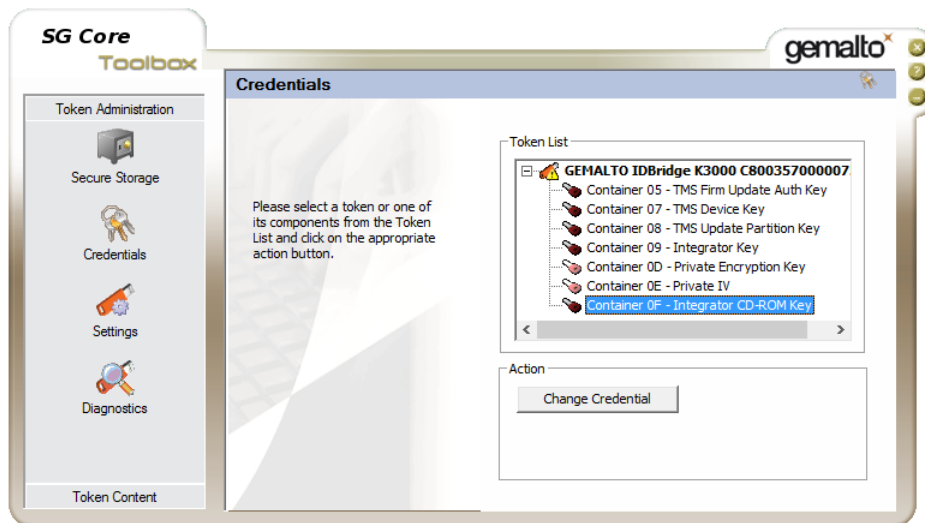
SG Core
Toolbox

gemalto

Token Administration

Secure Storage

Credentials

Settings

Diagnostics

Token Content

Credentials

Please select a token or one of its components from the Token List and click on the appropriate action button.

Token List

GEMALTO IDBridge K3000 C800357000007

Container 05 - TMS Firm Update Auth Key

Container 07 - TMS Device Key

Container 08 - TMS Update Partition Key

Container 09 - Integrator Key

Container 0D - Private Encryption Key

Container 0E - Private IV

Container 0F - Integrator CD-ROM Key

Action

Change Credential